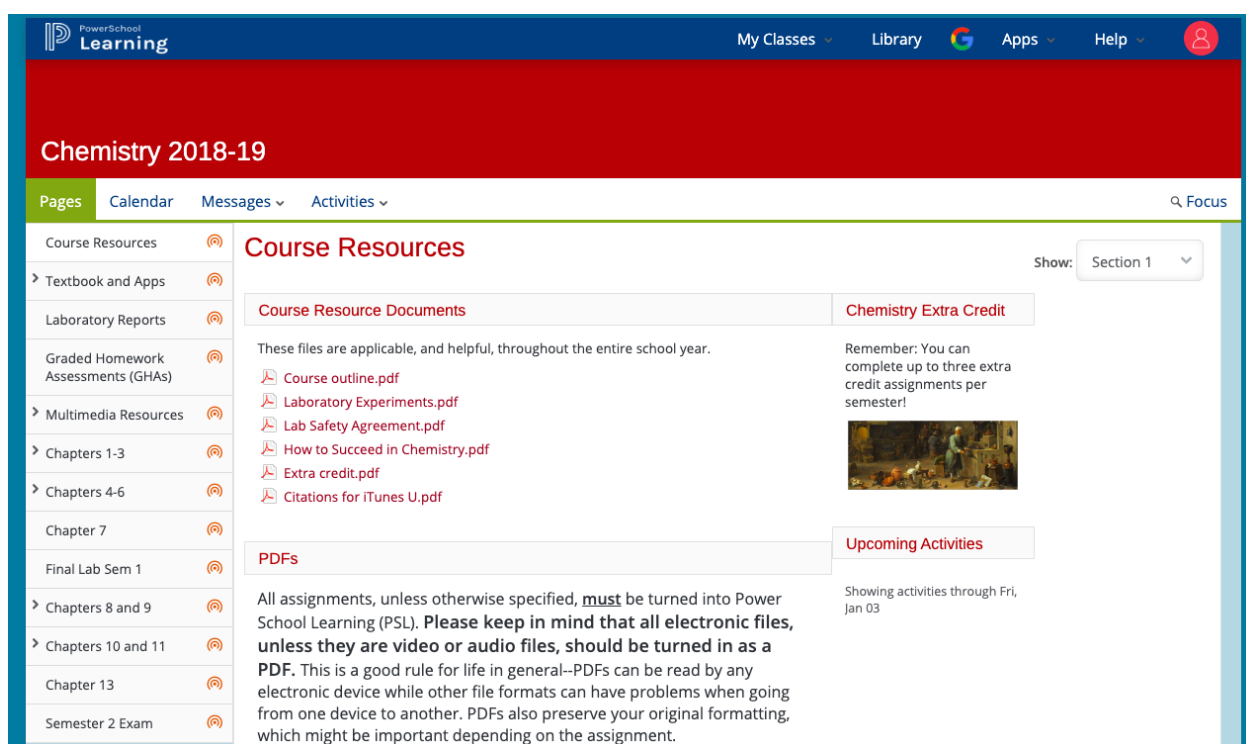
PowerSchool Learning

My Classes Library Apps Help

Chemistry 2018-19

Pages Calendar Messages Activities Focus

Course Resources
Textbook and Apps
Laboratory Reports
Graded Homework Assessments (GHAs)
Multimedia Resources
Chapters 1-3
Chapters 4-6
Chapter 7
Final Lab Sem 1
Chapters 8 and 9
Chapters 10 and 11
Chapter 13
Semester 2 Exam

Course Resources

Show: Section 1

Course Resource Documents

These files are applicable, and helpful, throughout the entire school year.

Course outline.pdf
Laboratory Experiments.pdf
Lab Safety Agreement.pdf
How to Succeed in Chemistry.pdf
Extra credit.pdf
Citations for iTunes U.pdf

PDFs

All assignments, unless otherwise specified, must be turned into Power School Learning (PSL). **Please keep in mind that all electronic files, unless they are video or audio files, should be turned in as a PDF.** This is a good rule for life in general--PDFs can be read by any electronic device while other file formats can have problems when going from one device to another. PDFs also preserve your original formatting, which might be important depending on the assignment.

Chemistry Extra Credit

Remember: You can complete up to three extra credit assignments per semester!

Upcoming Activities

Showing activities through Fri, Jan 03